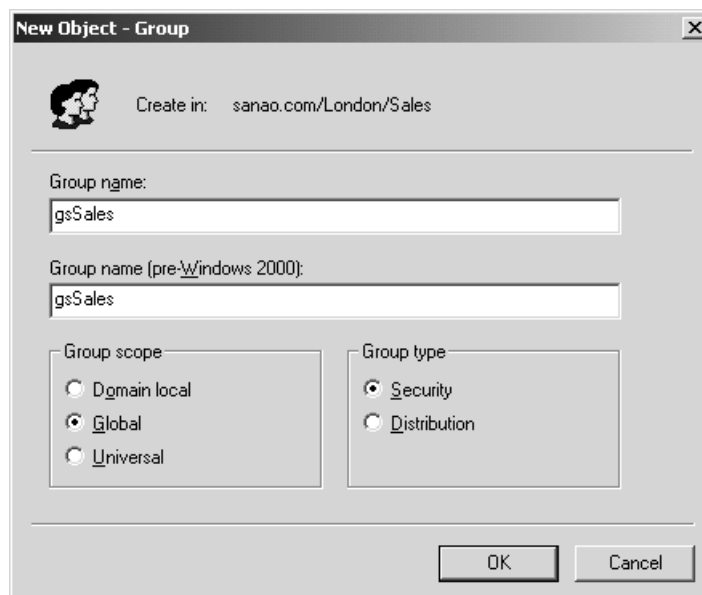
New Object - Group

Create in: sanao.com/London/Sales

Group name:

gsSales

Group name (pre-Windows 2000):

gsSales

Group scope

Domain local

Global

Universal

Group type

Security

Distribution

OK

Cancel